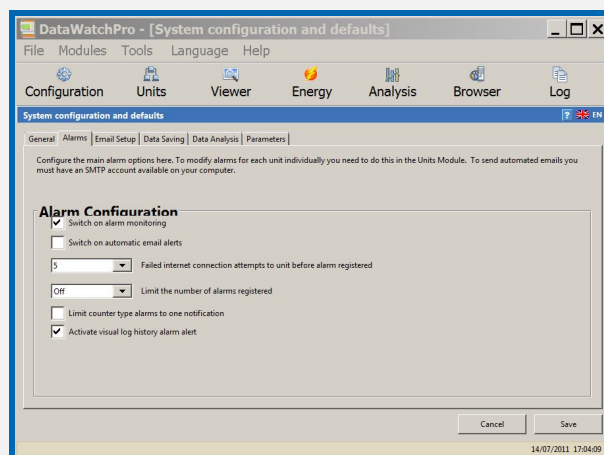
DataWatchPro - [System configuration and defaults]

File Modules Tools Language Help

Configuration Units Viewer Energy Analysis Browser Log

System configuration and defaults

? EN

General Alarms Email Setup Data Saving Data Analysis Parameters

Configure the main alarm options here. To modify alarms for each unit individually you need to do this in the Units Module. To send automated emails you must have an SMTP account available on your computer.

Alarm Configuration

Switch on alarm monitoring

Switch on automatic email alerts

5 Failed internet connection attempts to unit before alarm registered

Off Limit the number of alarms registered

Limit counter type alarms to one notification

Activate visual log history alarm alert

Cancel Save

14/07/2011 17:04:09